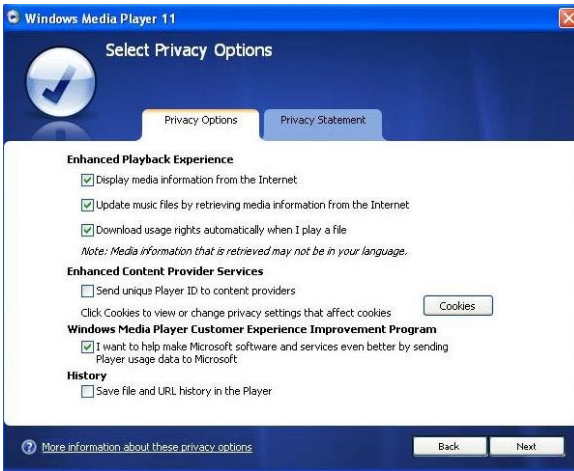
Windows Media Player 11

Select Privacy Options

Privacy Options

Privacy Statement

Enhanced Playback Experience

Display media information from the Internet

Update music files by retrieving media information from the Internet

Download usage rights automatically when I play a file

Note: Media information that is retrieved may not be in your language.

Enhanced Content Provider Services

Send unique Player ID to content providers

Click Cookies to view or change privacy settings that affect cookies

Cookies

Windows Media Player Customer Experience Improvement Program

I want to help make Microsoft software and services even better by sending Player usage data to Microsoft

History

Save file and URL history in the Player

More information about these privacy options

Back

Next